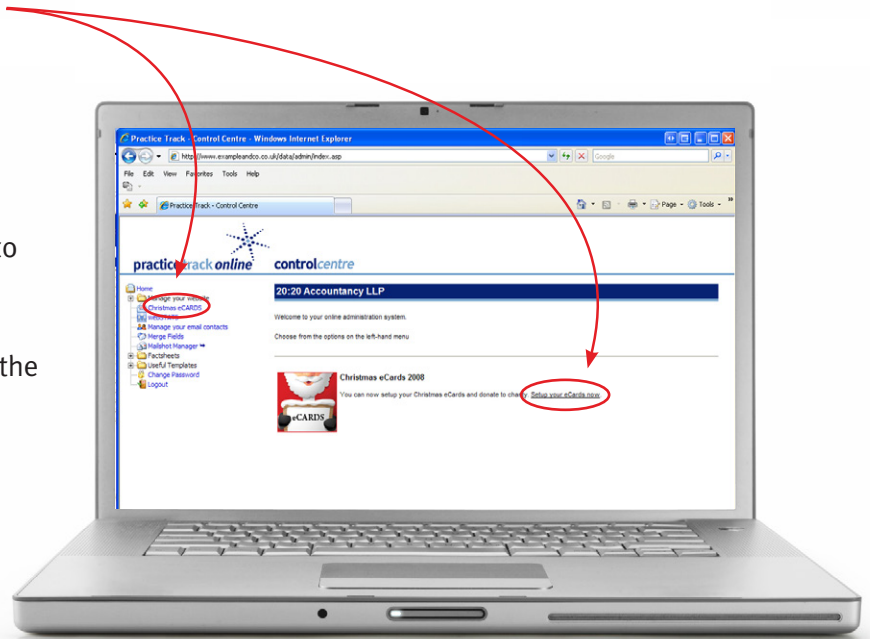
to

the

Practice Track - Control Centre - Windows Internet Explorer

http://www.exampleandco.co.uk/data/admin/index.asp

Google

File Edit View Favorites Tools Help

Practice Track - Control Centre

Page Tools

practicetrack online

controlcentre

Home
Manage your website
Christmas eCARDS
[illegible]
Manage your email contacts
Merge Fields
Mailshot Manager
Factsheets
Useful Templates
Change Password
Logout

20:20 Accountancy LLP

Welcome to your online administration system.

Choose from the options on the left-hand menu

Christmas eCards 2008

You can now setup your Christmas eCards and donate to charity. Setup your eCards now

eCARDS